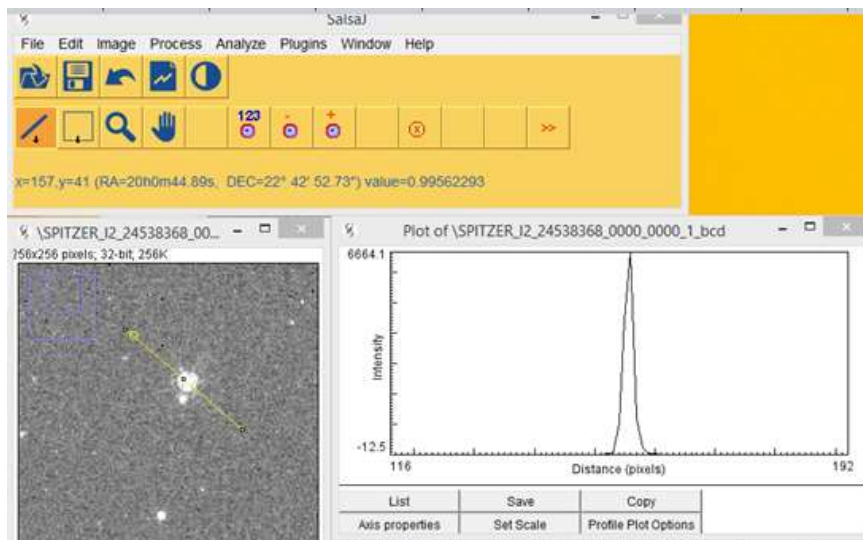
SalsaJ

File Edit Image Process Analyze Plugins Window Help

123

-

+

>>

x=157,y=41 (RA=20h0m44.89s, DEC=22° 42' 52.73") value=0.99562293

\SPITZER_I2_24538368_00...

256x256 pixels; 32-bit; 256K

Plot of \SPITZER_I2_24538368_0000_0000_1_bcd

6664.1

Intensity

-12.5

116

Distance (pixels)

192

| List | Save | Copy |
|---|---|---|
| Axis properties | Set Scale | Profile Plot Options |